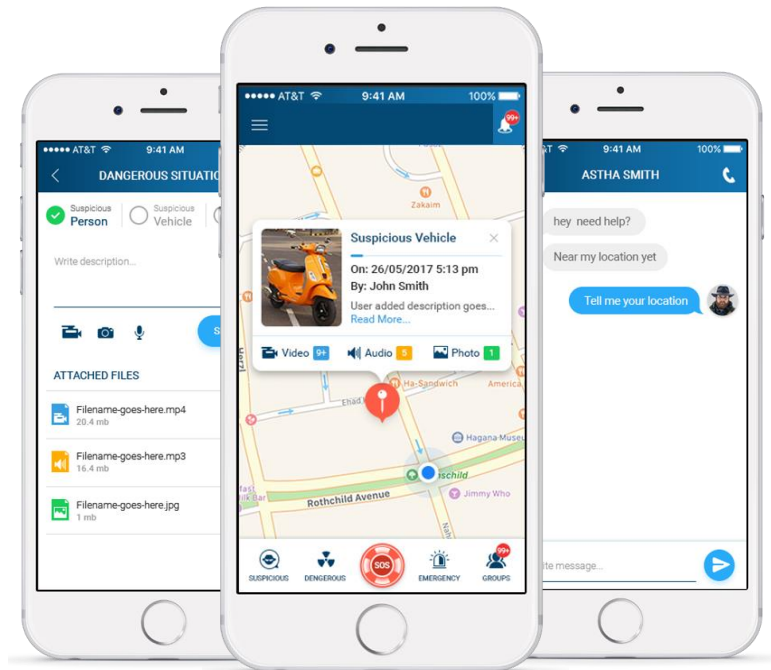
●●●●● AT&T 9:41 AM
DANGEROUS SITUATI

Suspicious Person
Suspicious Vehicle

Write description...

S

ATTACHED FILES

Filename-goes-here.mp4
20.4 mb

Filename-goes-here.mp3
16.4 mb

Filename-goes-here.jpg
1 mb

●●●●● AT&T 9:41 AM 100%

99+

Zakaim

Suspicious Vehicle
On: 26/05/2017 5:13 pm
By: John Smith
User added description goes...
Read More...

Video 9+
Audio 5
Photo 1

Ha-Sandwich
America
Ehad
Hagana Muse
schild
Jimmy Who
Rothschild Avenue
Bar

SUSPICIOUS
DENGEROUS
SOS
EMERGENCY
GROUPS
99+

AT&T 9:41 AM 100%
ASTHA SMITH

hey need help?
Near my location yet
Tell me your location

ite message...